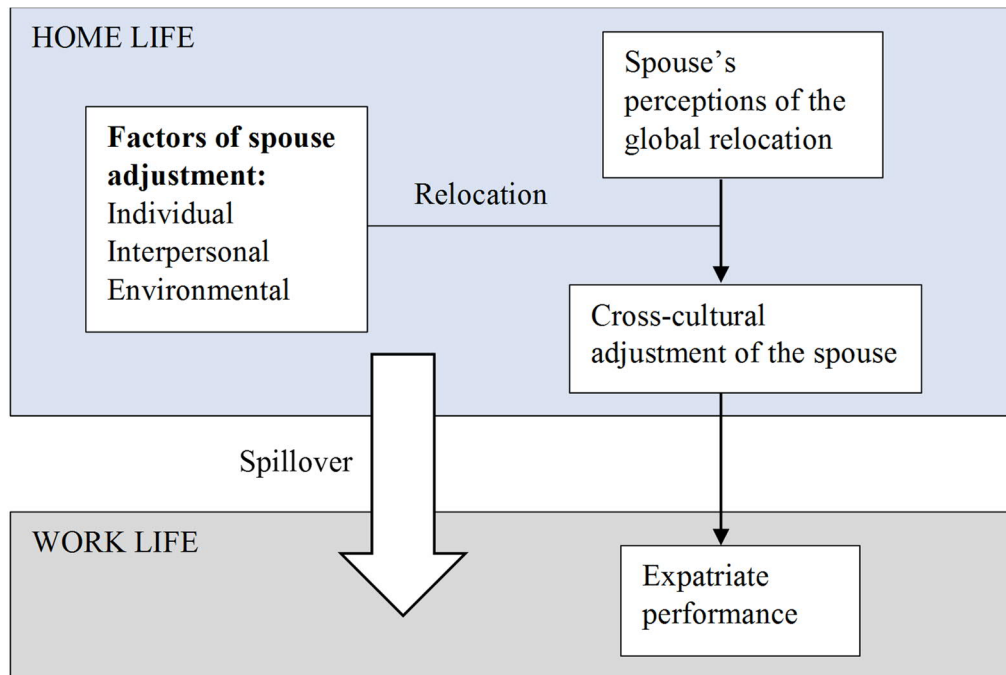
HOME LIFE

Spouse's perceptions of the global relocation

Factors of spouse adjustment:
Individual
Interpersonal
Environmental

Relocation

Cross-cultural adjustment of the spouse

Spillover

WORK LIFE

Expatriate performance